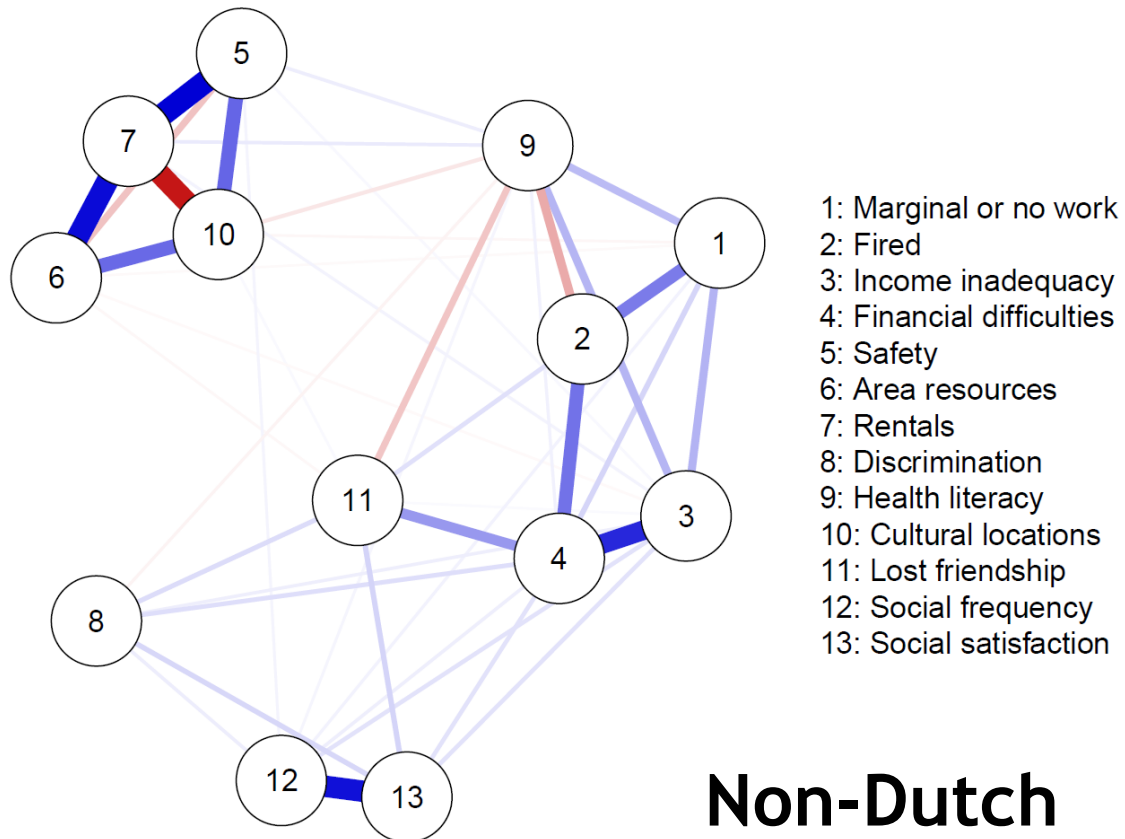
5
7
9
10
1
6
2
11
3
4
8
12
13

1: Marginal or no work
2: Fired
3: Income inadequacy
4: Financial difficulties
5: Safety
6: Area resources
7: Rentals
8: Discrimination
9: Health literacy
10: Cultural locations
11: Lost friendship
12: Social frequency
13: Social satisfaction

Non-Dutch